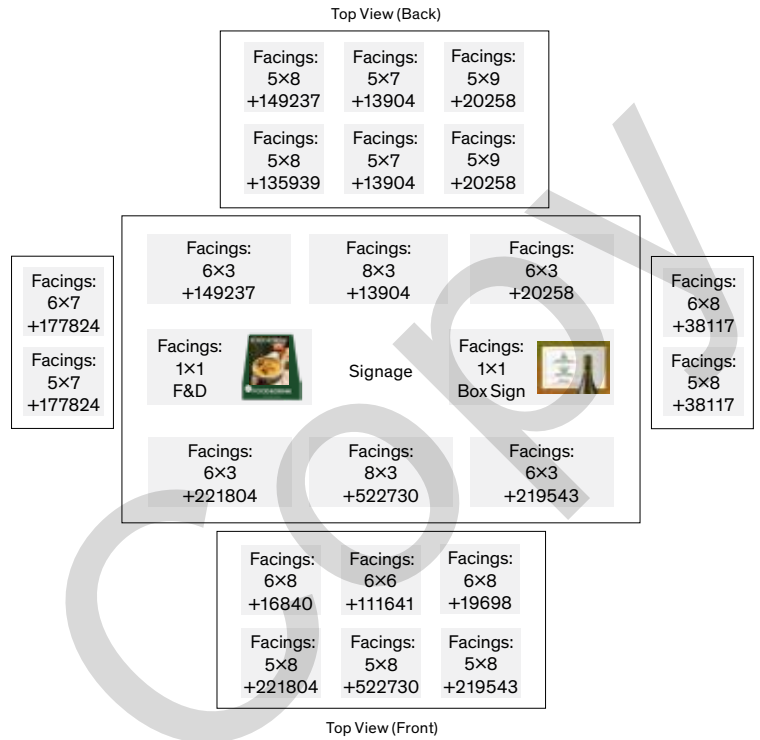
Top View (Back)

Facings: 5×8 +149237

Facings: 5×7 +13904

Facings: 5×9 +20258

Facings: 5×8 +135939

Facings: 5×7 +13904

Facings: 5×9 +20258

Facings: 6×7 +177824

Facings: 5×7 +177824

Facings: 6×3 +149237

Facings: 8×3 +13904

Facings: 6×3 +20258

Facings: 1×1 F&D

Signage

Facings: 1×1 Box Sign

Facings: 6×3 +221804

Facings: 8×3 +522730

Facings: 6×3 +219543

Facings: 6×8 +38117

Facings: 5×8 +38117

Facings: 6×8 +16840

Facings: 6×6 +111641

Facings: 6×8 +19698

Facings: 5×8 +221804

Facings: 5×8 +522730

Facings: 5×8 +219543

Top View (Front)

Copy